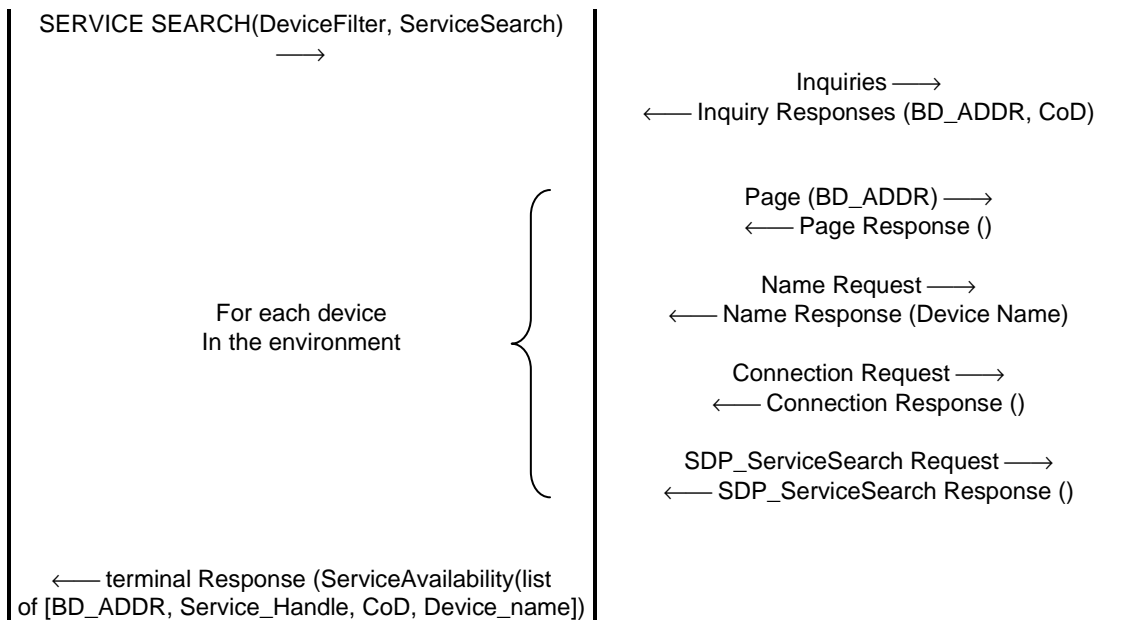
SERVICE SEARCH(DeviceFilter, ServiceSearch)
⟶

Inquiries ⟶
⟵ Inquiry Responses (BD_ADDR, CoD)

For each device
In the environment

Page (BD_ADDR) ⟶
⟵ Page Response ()

Name Request ⟶
⟵ Name Response (Device Name)

Connection Request ⟶
⟵ Connection Response ()

SDP_ServiceSearch Request ⟶
⟵ SDP_ServiceSearch Response ()

⟵ terminal Response (ServiceAvailability(list of [BD_ADDR, Service_Handle, CoD, Device_name])